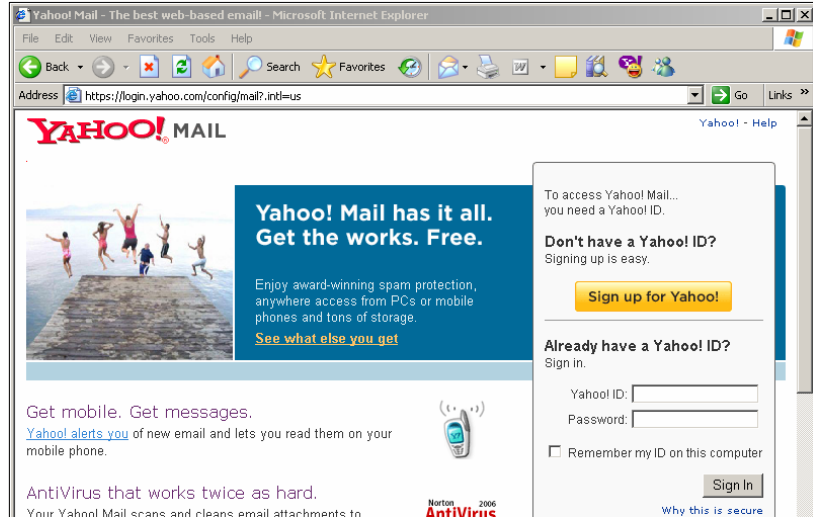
Yahoo! Mail - The best web-based email! - Microsoft Internet Explorer

File Edit View Favorites Tools Help

Back Search Favorites

Address https://login.yahoo.com/config/mail?.intl=us Go Links

YAHOO! MAIL

Yahoo! - Help

Yahoo! Mail has it all. Get the works. Free.

Enjoy award-winning spam protection, anywhere access from PCs or mobile phones and tons of storage.

See what else you get

To access Yahoo! Mail... you need a Yahoo! ID.

Don't have a Yahoo! ID?
Signing up is easy.

Sign up for Yahoo!

Already have a Yahoo! ID?
Sign in.

Yahoo! ID:

Password:

Remember my ID on this computer

Sign In

Why this is secure

Get mobile. Get messages.

Yahoo! alerts you of new email and lets you read them on your mobile phone.

AntiVirus that works twice as hard.

Your Yahoo! Mail scans and cleans email attachments to

Norton 2006 AntiVirus